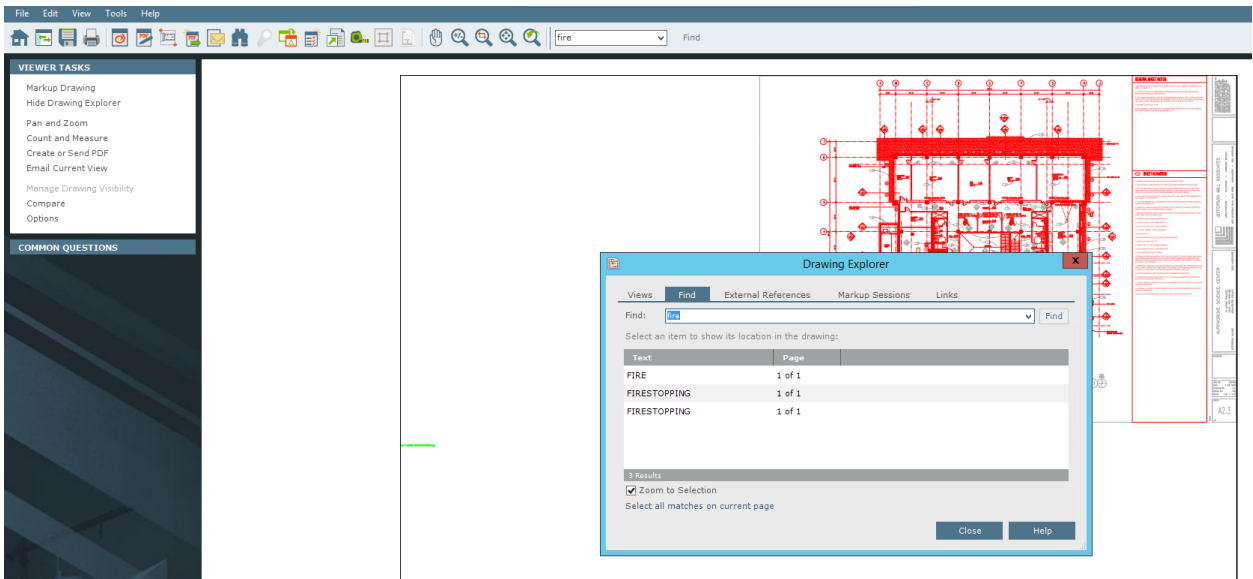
File Edit View Tools Help

fire

Find

VIEWER TASKS

Markup Drawing
Hide Drawing Explorer

Pan and Zoom
Count and Measure
Create or Send PDF
Email Current View

Manage Drawing Visibility
Compare
Options

COMMON QUESTIONS

Drawing Explorer

Views Find External References Markup Sessions Links

Find: fire Find

Select an item to show its location in the drawing:

| Text | Page |
|---|---|
| FIRE | 1 of 1 |
| FIRESTOPPING | 1 of 1 |
| FIRESTOPPING | 1 of 1 |

3 Results

Zoom to Selection

Select all matches on current page

Close Help

A2.3